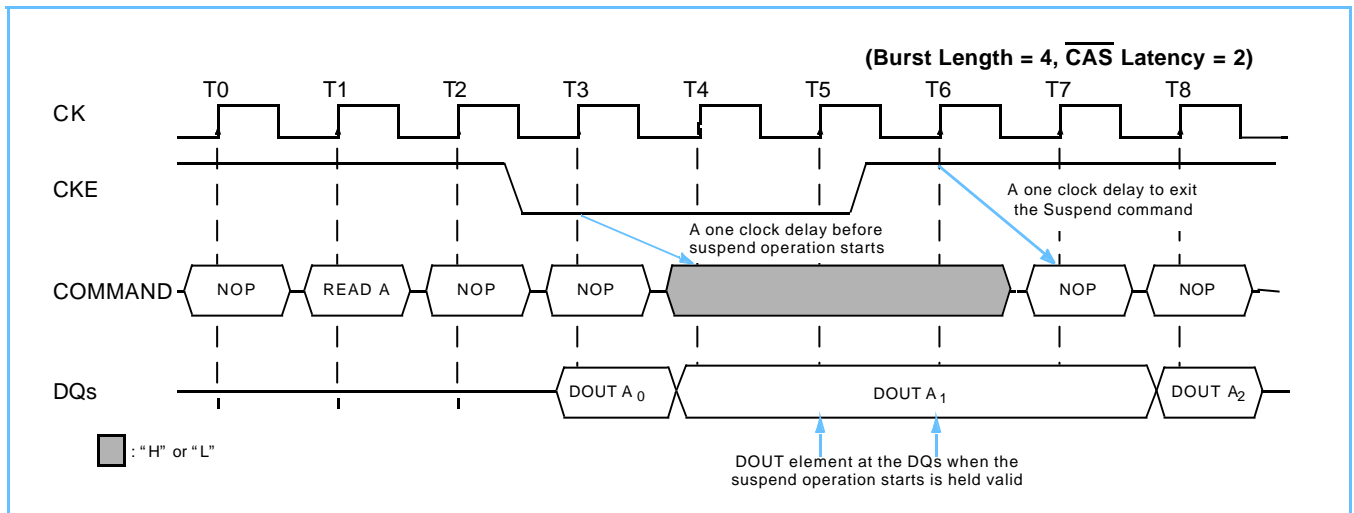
(Burst Length = 4, $\overline{\text{CAS}}$ Latency = 2)

T0 T1 T2 T3 T4 T5 T6 T7 T8

CK

CKE

A one clock delay to exit the Suspend command

A one clock delay before suspend operation starts

COMMAND

NOP READ A NOP NOP NOP NOP

DQs

DOUT A $_0$ DOUT A $_1$ DOUT A$_2$

: "H" or "L"

DOUT element at the DQs when the suspend operation starts is held valid